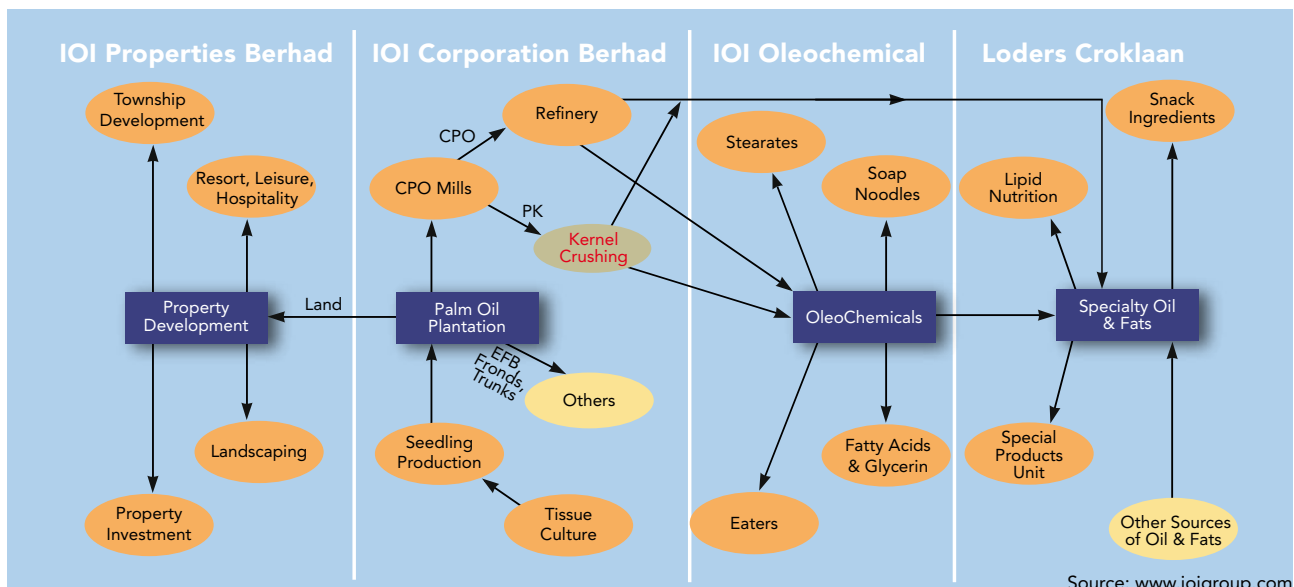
IOI Properties Berhad

Township Development

Resort, Leisure, Hospitality

Property Development

Landscaping

Property Investment

Land

IOI Corporation Berhad

Refinery

CPO

CPO Mills

PK

Kernel Crushing

Palm Oil Plantation

EFB Fronds, Trunks

Others

Seedling Production

Tissue Culture

IOI Oleochemical

Stearates

Soap Noodles

OleoChemicals

Fatty Acids & Glycerin

Eaters

Loders Croklaan

Snack Ingredients

Lipid Nutrition

Specialty Oil & Fats

Special Products Unit

Other Sources of Oil & Fats

Source: www.ioigroup.com